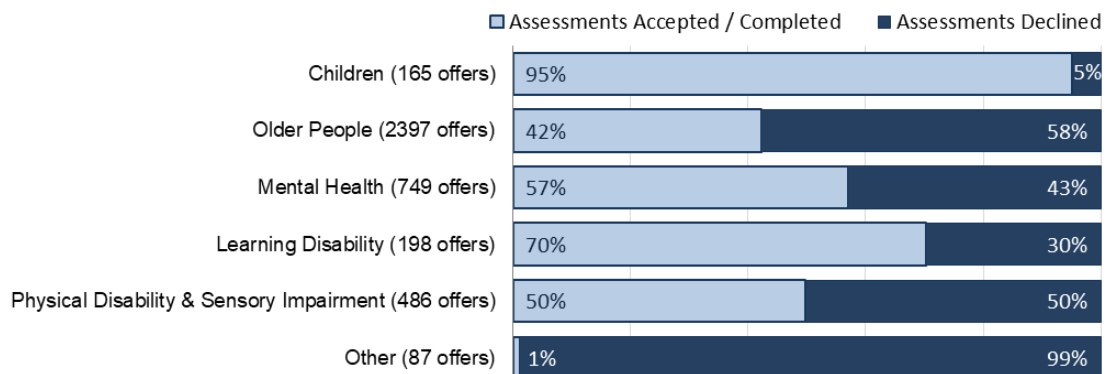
Assessments Accepted / Completed
Assessments Declined

| | Assessments Accepted / Completed | Assessments Declined |
|---|---|---|
| Children (165 offers) | 95% | 5% |
| Older People (2397 offers) | 42% | 58% |
| Mental Health (749 offers) | 57% | 43% |
| Learning Disability (198 offers) | 70% | 30% |
| Physical Disability & Sensory Impairment (486 offers) | 50% | 50% |
| Other (87 offers) | 1% | 99% |